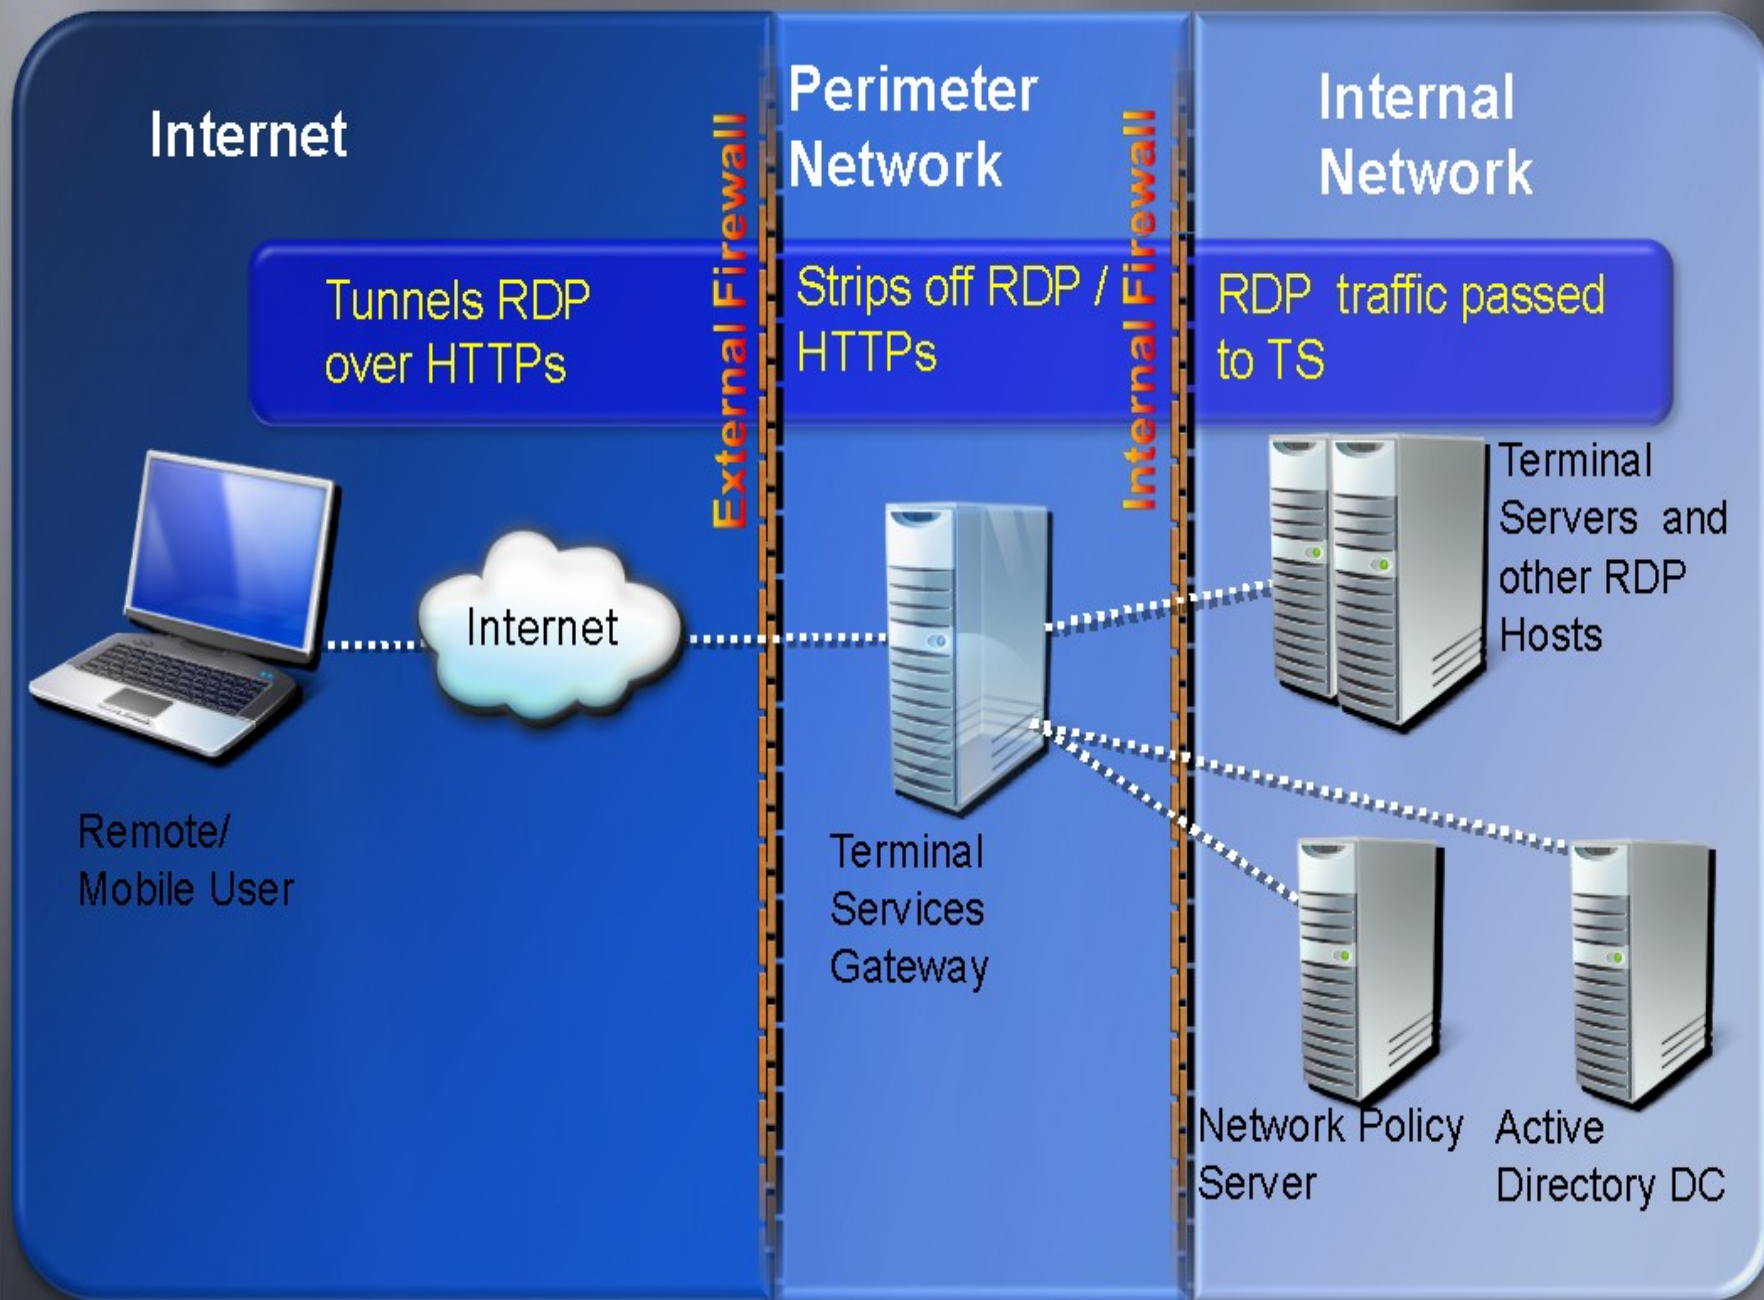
Internet

Perimeter Network

Internal Network

Tunnels RDP over HTTPs

External Firewall

Strips off RDP / HTTPs

Internal Firewall

RDP traffic passed to TS

Internet

Remote/ Mobile User

Terminal Services Gateway

Terminal Servers and other RDP Hosts

Network Policy Server

Active Directory DC